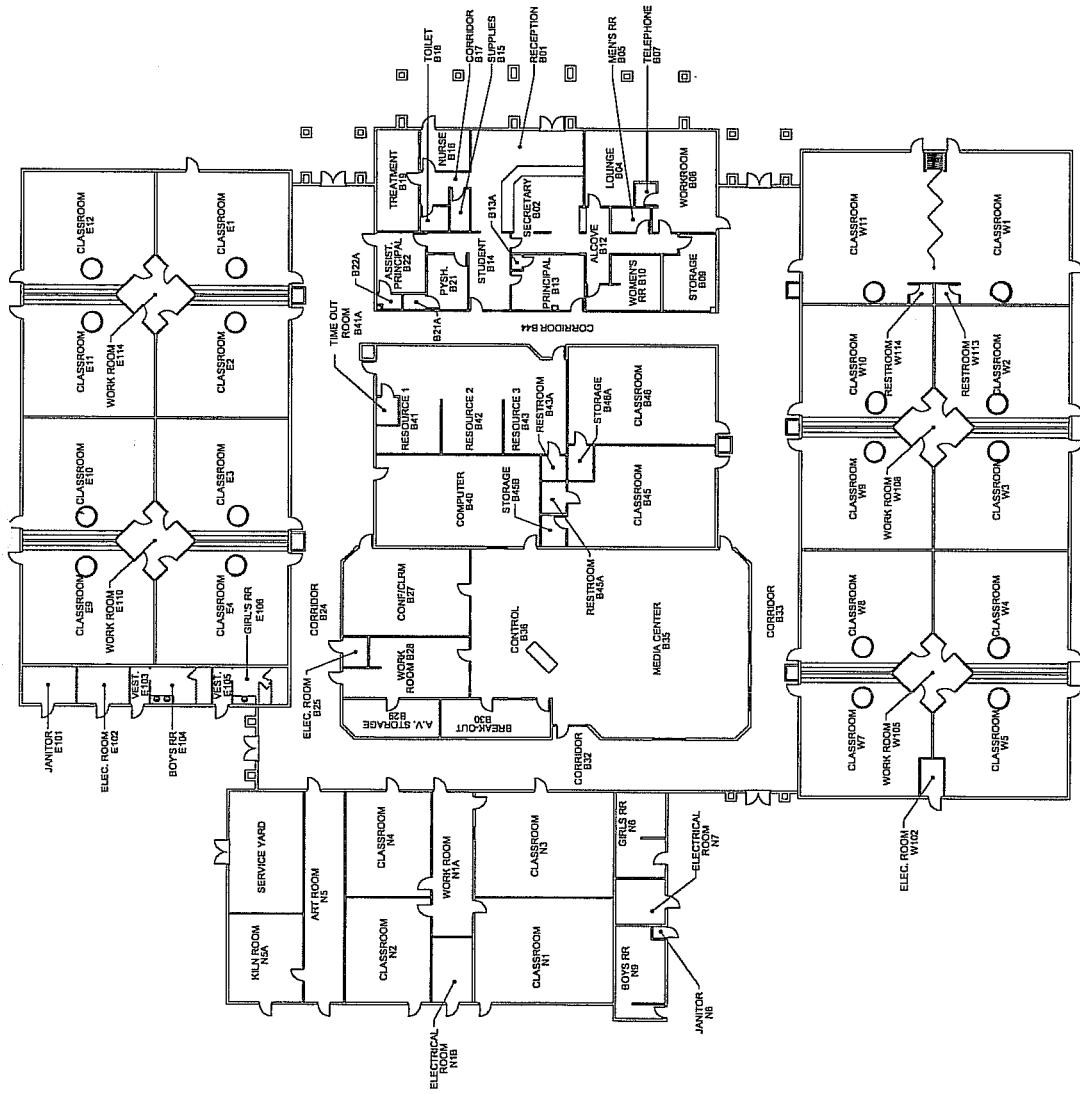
TOILET
B18
CORRIDOR
B17
SUPPLIES
B15
RECEPTION
B01
MEN'S RR
B05
TELEPHONE
B07
NURSE
B16
TREATMENT
B19
LOUNGE
B04
WORKROOM
B06
SECRETARY
B02
B13A
ASSIST. PRINCIPAL
B22
B22A
PYSH.
B21
STUDENT
B14
PRINCIPAL
B13
ALCOVE
B12
WOMEN'S RR
B10
STORAGE
B09
B21A
TIME OUT ROOM
B41A
CORRIDOR B44
CLASSROOM
E12
CLASSROOM
E1
WORK ROOM
E114
CLASSROOM
E11
CLASSROOM
E2
CLASSROOM
E10
CLASSROOM
E3
WORK ROOM
E110
CLASSROOM
E9
CLASSROOM
E4
GIRL'S RR
E106
VEST.
E103
VEST.
E105
JANITOR
E101
ELEC. ROOM
E102
BOY'S RR
E104
RESOURCE 1
B41
RESOURCE 2
B42
RESOURCE 3
B43
RESTROOM
B43A
STORAGE
B46A
CLASSROOM
B46
COMPUTER
B40
STORAGE
B45B
CLASSROOM
B45
RESTROOM
B45A
CORRIDOR
B24
CONF/CLRM
B27
CONTROL
B36
MEDIA CENTER
B35
ELEC. ROOM
B25
WORK ROOM B28
A.V. STORAGE
B29
BREAK-OUT
B30
CORRIDOR
B32
CORRIDOR
B33
CLASSROOM
W11
CLASSROOM
W1
RESTROOM
W114
RESTROOM
W113
CLASSROOM
W10
CLASSROOM
W2
CLASSROOM
W9
WORK ROOM
W108
CLASSROOM
W3
CLASSROOM
W8
CLASSROOM
W4
CLASSROOM
W7
WORK ROOM
W105
CLASSROOM
W5
ELEC. ROOM
W102
SERVICE YARD
ART ROOM
N5
CLASSROOM
N4
WORK ROOM
N1A
CLASSROOM
N3
GIRLS RR
N6
ELECTRICAL ROOM
N7
KILN ROOM
N5A
CLASSROOM
N2
CLASSROOM
N1
BOYS RR
N9
JANITOR
N8
ELECTRICAL ROOM
N1B